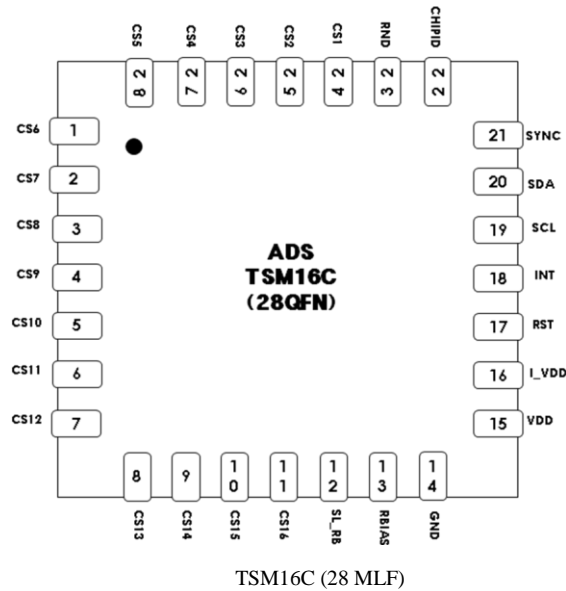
CS5 CS4 CS3 CS2 CS1 RND CHIPID

28 27 26 25 24 23 22

CS6 1
CS7 2
CS8 3
CS9 4
CS10 5
CS11 6
CS12 7

21 SYNC
20 SDA
19 SCL
18 INT
17 RST
16 I_VDD
15 VDD

ADS
TSM16C
(28QFN)

8 9 10 11 12 13 14

CS13 CS14 CS15 CS16 SL_RB RBIAS GND

TSM16C (28 MLF)